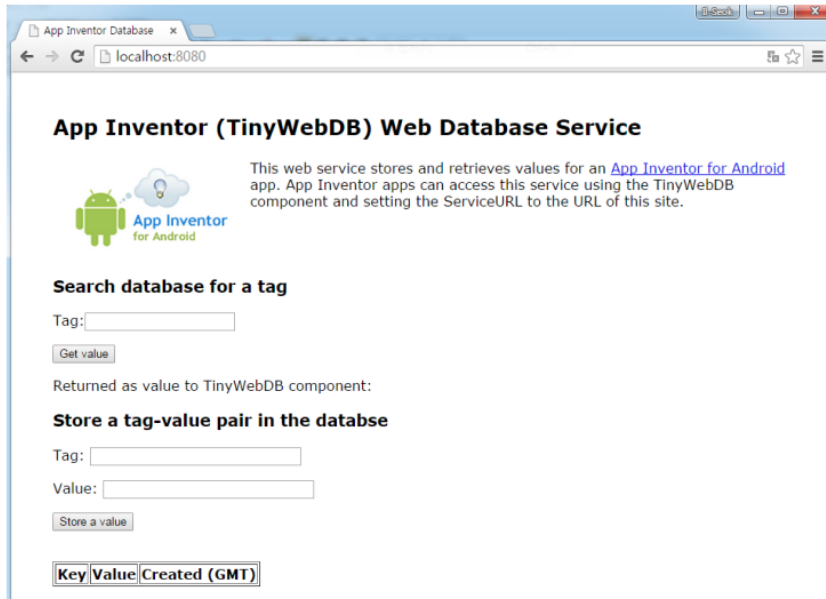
App Inventor Database ×

localhost:8080

App Inventor (TinyWebDB) Web Database Service

App Inventor for Android

This web service stores and retrieves values for an App Inventor for Android app. App Inventor apps can access this service using the TinyWebDB component and setting the ServiceURL to the URL of this site.

Search database for a tag

Tag:

Get value

Returned as value to TinyWebDB component:

Store a tag-value pair in the databse

Tag:

Value:

Store a value

| Key | Value | Created (GMT) |
|---|---|---|